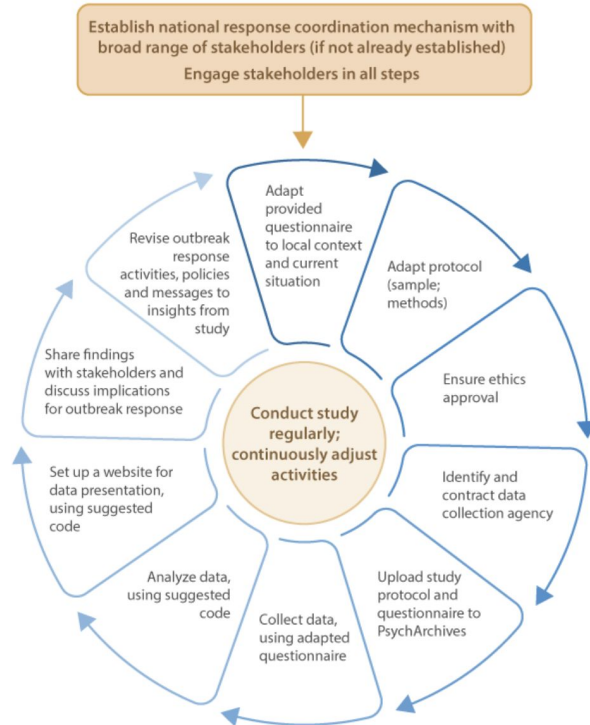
Establish national response coordination mechanism with broad range of stakeholders (if not already established)
Engage stakeholders in all steps

Adapt provided questionnaire to local context and current situation

Adapt protocol (sample; methods)

Ensure ethics approval

Identify and contract data collection agency

Upload study protocol and questionnaire to PsychArchives

Collect data, using adapted questionnaire

Analyze data, using suggested code

Set up a website for data presentation, using suggested code

Share findings with stakeholders and discuss implications for outbreak response

Revise outbreak response activities, policies and messages to insights from study

Conduct study regularly; continuously adjust activities